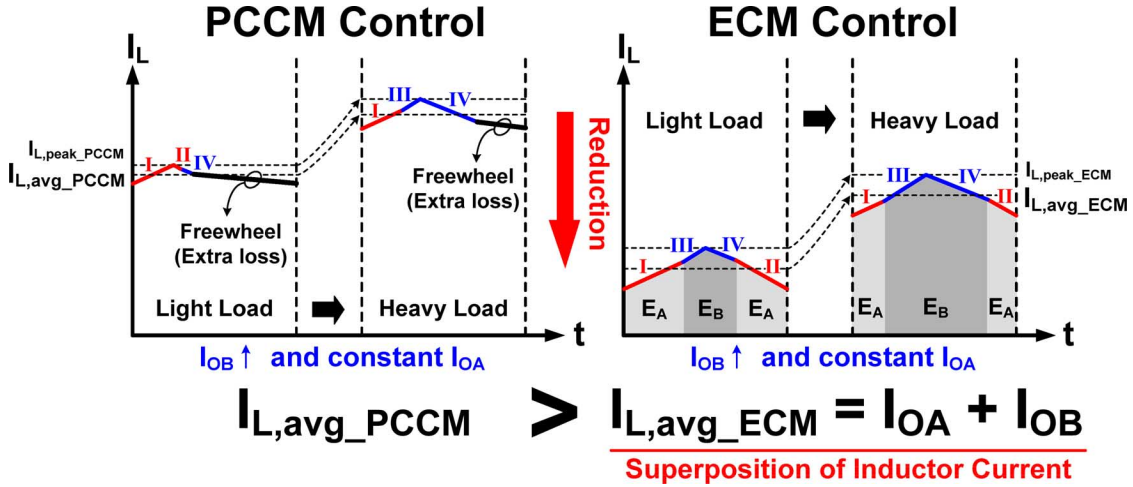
PCCM Control

$I_L$

$I_{L,peak\_PCCM}$
$I_{L,avg\_PCCM}$

I II IV

Freewheel (Extra loss)

III IV I

Freewheel (Extra loss)

Light Load

Heavy Load

t

$I_{OB}$ ↑ and constant $I_{OA}$

Reduction

ECM Control

$I_L$

Light Load

Heavy Load

III IV I II

$E_A$ $E_B$ $E_A$

III IV I II

$I_{L,peak\_ECM}$
$I_{L,avg\_ECM}$

$E_A$ $E_B$ $E_A$

t

$I_{OB}$ ↑ and constant $I_{OA}$

$I_{L,avg\_PCCM} > I_{L,avg\_ECM} = I_{OA} + I_{OB}$

Superposition of Inductor Current